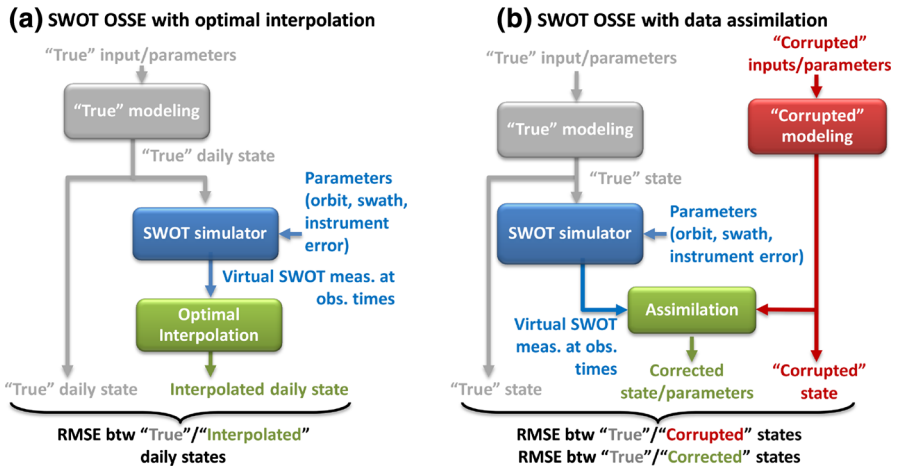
(a) SWOT OSSE with optimal interpolation

"True" input/parameters

"True" modeling

"True" daily state

Parameters (orbit, swath, instrument error)

SWOT simulator

Virtual SWOT meas. at obs. times

Optimal Interpolation

"True" daily state

Interpolated daily state

RMSE btw "True"/"Interpolated" daily states

(b) SWOT OSSE with data assimilation

"True" input/parameters

"Corrupted" inputs/parameters

"True" modeling

"Corrupted" modeling

"True" state

Parameters (orbit, swath, instrument error)

SWOT simulator

Assimilation

Virtual SWOT meas. at obs. times

"True" state

Corrected state/parameters

"Corrupted" state

RMSE btw "True"/"Corrupted" states

RMSE btw "True"/"Corrected" states